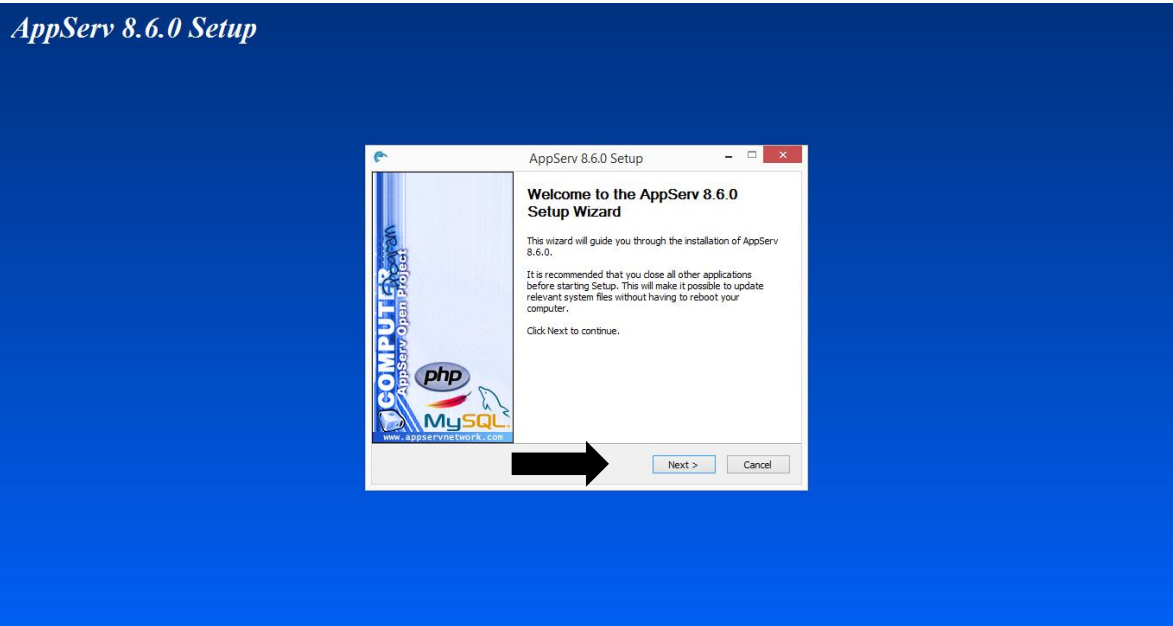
AppServ 8.6.0 Setup

AppServ 8.6.0 Setup

COMPUTER

AppServ Open Project

php

MySQL

www.appservnetwork.com

Welcome to the AppServ 8.6.0 Setup Wizard

This wizard will guide you through the installation of AppServ 8.6.0.

It is recommended that you close all other applications before starting Setup. This will make it possible to update relevant system files without having to reboot your computer.

Click Next to continue.

Next >

Cancel